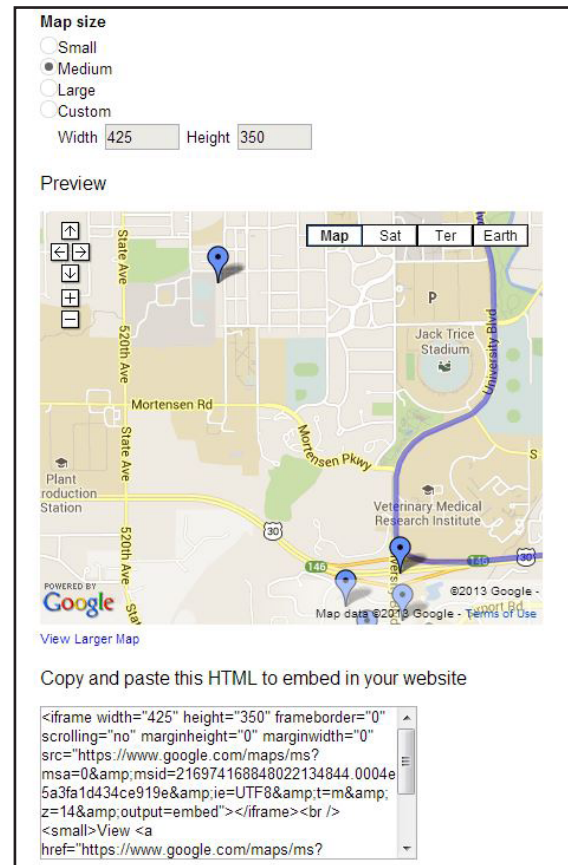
Map size

Small

Medium

Large

Custom

Width 425 Height 350

Preview

| Map | Sat | Ter | Earth |
|---|---|---|---|

State Ave

520th Ave

Mortensen Rd

State Ave

520th Ave

Plant roduction Station

Mortensen Pkwy

P

Jack Trice Stadium

University Blvd

S

Veterinary Medical Research Institute

30

146

146

30

POWERED BY Google

©2013 Google -

Map data ©2013 Google - Terms of Use

View Larger Map

Copy and paste this HTML to embed in your website

<iframe width="425" height="350" frameborder="0" scrolling="no" marginheight="0" marginwidth="0" src="https://www.google.com/maps/ms?msa=0&amp;msid=216974168848022134844.0004e5a3fa1d434ce919e&amp;ie=UTF8&amp;t=m&amp;z=14&amp;output=embed"></iframe><br /><small>View <a href="https://www.google.com/maps/ms?